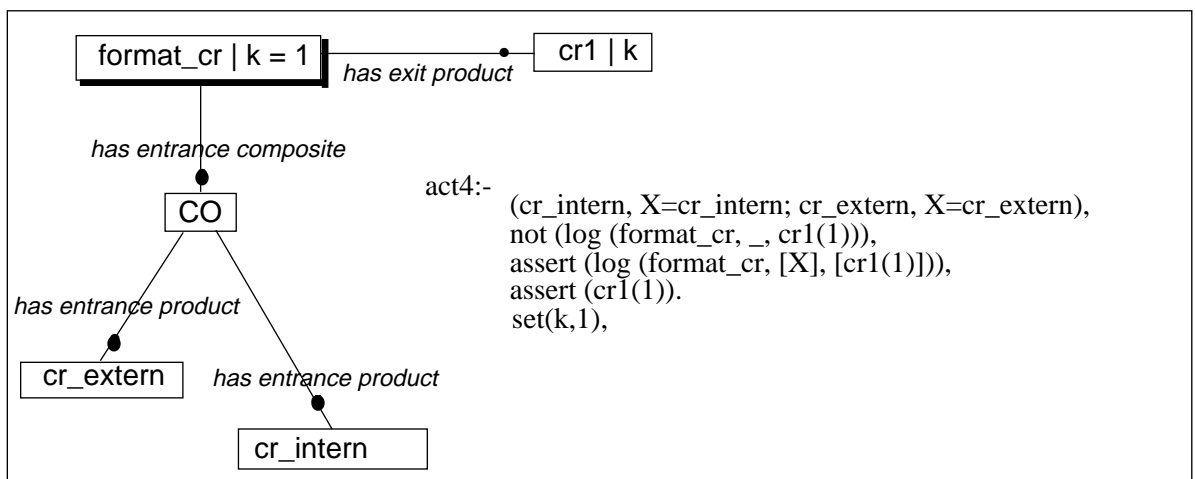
format_cr | k = 1

has exit product

cr1 | k

has entrance composite

CO

has entrance product

has entrance product

cr_extern

cr_intern

act4:-
(cr_intern, X=cr_intern; cr_extern, X=cr_extern),
not (log (format_cr, _, cr1(1))),
assert (log (format_cr, [X], [cr1(1)])),
assert (cr1(1)).
set(k,1),